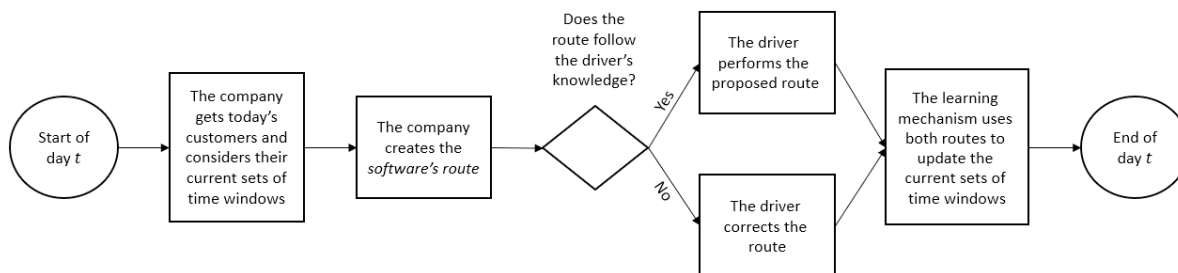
Start of day $t$

The company gets today's customers and considers their current sets of time windows

The company creates the *software's route*

Does the route follow the driver's knowledge?

Yes

No

The driver performs the proposed route

The driver corrects the route

The learning mechanism uses both routes to update the current sets of time windows

End of day $t$